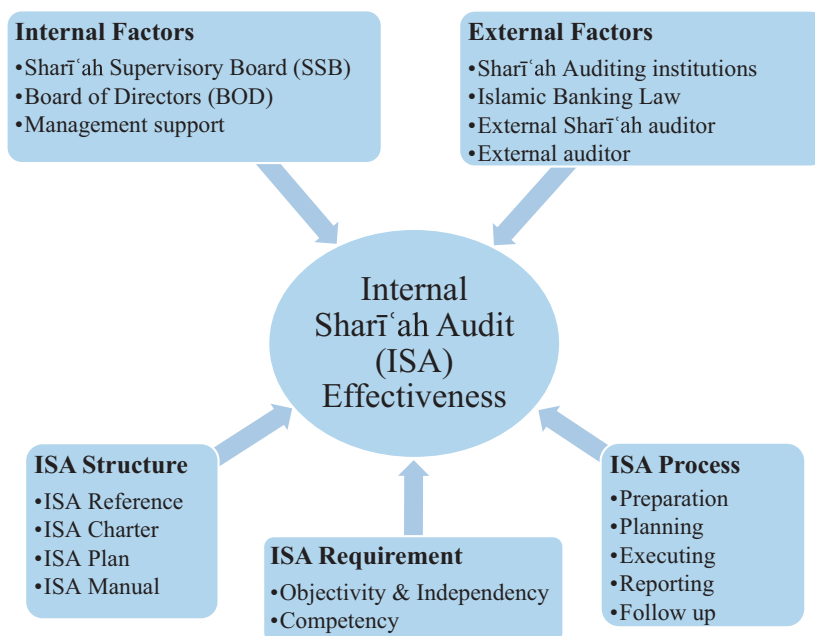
**Internal Factors**
•Sharīʿah Supervisory Board (SSB)
•Board of Directors (BOD)
•Management support

**External Factors**
•Sharīʿah Auditing institutions
•Islamic Banking Law
•External Sharīʿah auditor
•External auditor

Internal Sharīʿah Audit (ISA) Effectiveness

**ISA Structure**
•ISA Reference
•ISA Charter
•ISA Plan
•ISA Manual

**ISA Requirement**
•Objectivity & Independency
•Competency

**ISA Process**
•Preparation
•Planning
•Executing
•Reporting
•Follow up